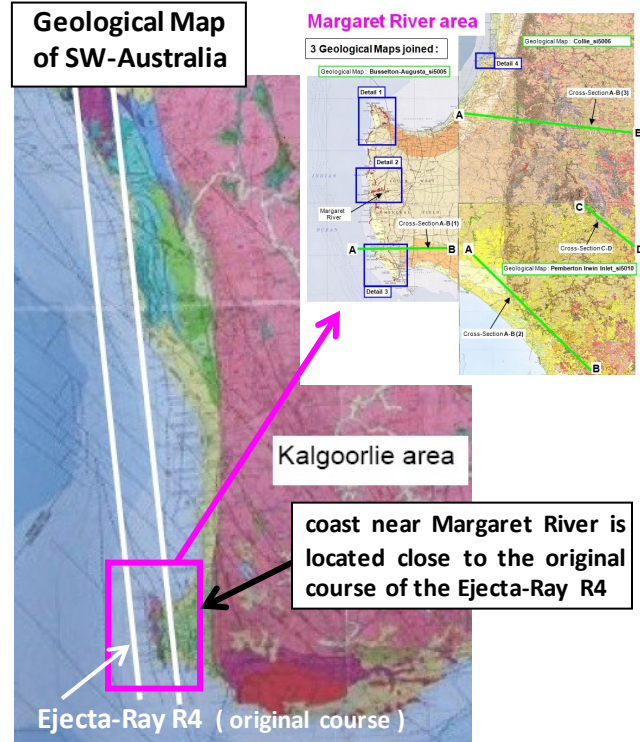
Geological Map of SW-Australia

Margaret River area

3 Geological Maps joined :

Geological Map : Busselton-Augusta_si5005

Geological Map : Collie_si5006

Detail 4

Detail 1

Detail 2

Detail 3

INDIAN

OCEAN

Margaret River

Cross-Section A-B (1)

Cross-Section A-B (3)

Cross-Section C-D

Cross-Section A-B (2)

Geological Map : Pemberton Irwin Inlet_si5010

A

B

A

B

C

D

A

B

Kalgoorlie area

coast near Margaret River is located close to the original course of the Ejecta-Ray R4

Ejecta-Ray R4 ( original course )